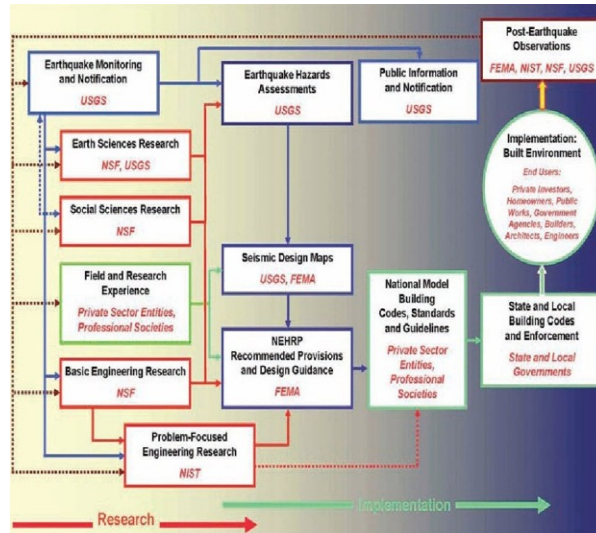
Post-Earthquake Observations
FEMA, NIST, NSF, USGS

Earthquake Monitoring and Notification
USGS

Earthquake Hazards Assessments
USGS

Public Information and Notification
USGS

Earth Sciences Research
NSF, USGS

Social Sciences Research
NSF

Implementation: Built Environment
End Users:
Private Investors, Homeowners, Public Works, Government Agencies, Builders, Architects, Engineers

Field and Research Experience
Private Sector Entities, Professional Societies

Seismic Design Maps
USGS, FEMA

National Model Building Codes, Standards and Guidelines
Private Sector Entities, Professional Societies

State and Local Building Codes and Enforcement
State and Local Governments

Basic Engineering Research
NSF

NEHRP Recommended Provisions and Design Guidance
FEMA

Problem-Focused Engineering Research
NIST

Research

Implementation